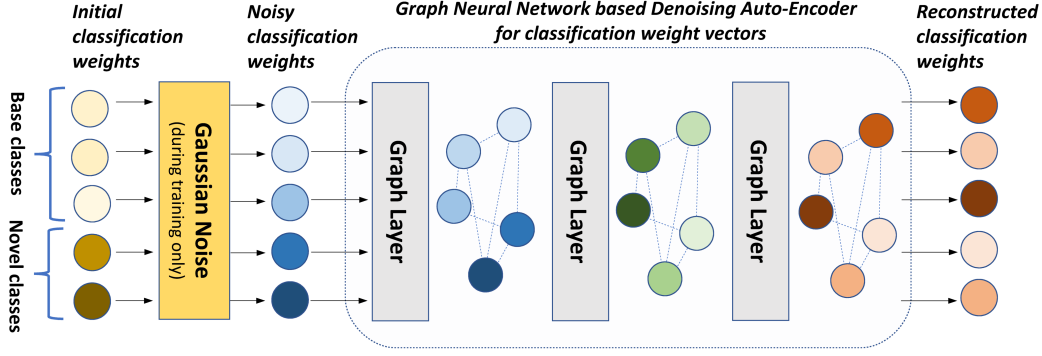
Initial classification weights

Noisy classification weights

Graph Neural Network based Denoising Auto-Encoder for classification weight vectors

Reconstructed classification weights

Base classes

Novel classes

Gaussian Noise
(during training only)

Graph Layer

Graph Layer

Graph Layer